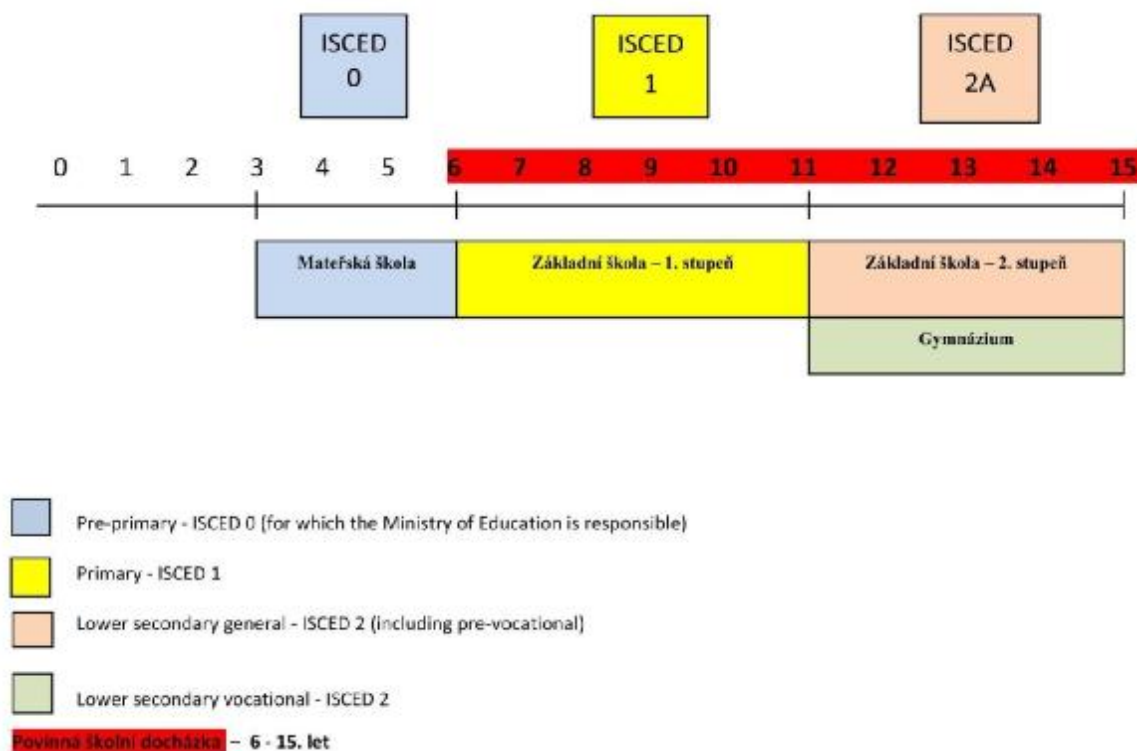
ISCED
0

ISCED
1

ISCED
2A

0 1 2 3 4 5 6 7 8 9 10 11 12 13 14 15

Mateřská škola

Základní škola – 1. stupeň

Základní škola – 2. stupeň

Gymnázium

Pre-primary - ISCED 0 (for which the Ministry of Education is responsible)

Primary - ISCED 1

Lower secondary general - ISCED 2 (including pre-vocational)

Lower secondary vocational - ISCED 2

Povinná školní docházka – 6 - 15. let